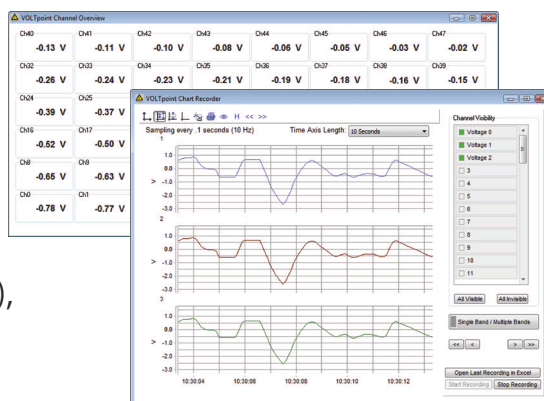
VOLTpoint Channel Overview

| Ch40 | Ch41 | Ch42 | Ch43 | Ch44 | Ch45 | Ch46 | Ch47 |
|---|---|---|---|---|---|---|---|
| -0.13 V | -0.11 V | -0.10 V | -0.08 V | -0.06 V | -0.05 V | -0.03 V | -0.02 V |
| Ch32 | Ch33 | Ch34 | Ch35 | Ch36 | Ch37 | Ch38 | Ch39 |
| -0.26 V | -0.24 V | -0.23 V | -0.21 V | -0.19 V | -0.18 V | -0.16 V | -0.15 V |
| Ch24 | Ch25 | | | | | | |
| -0.39 V | -0.37 V | | | | | | |
| Ch16 | Ch17 | | | | | | |
| -0.52 V | -0.50 V | | | | | | |
| Ch8 | Ch9 | | | | | | |
| -0.65 V | -0.63 V | | | | | | |
| Ch0 | Ch1 | | | | | | |
| -0.78 V | -0.77 V | | | | | | |

),

VOLTpoint Chart Recorder

H << >>

Sampling every .1 seconds (10 Hz)

Time Axis Length: 10 Seconds

1
1.0
0.0
> -1.0
-2.0
-3.0
2
1.0
0.0
> -1.0
-2.0
-3.0
3
1.0
0.0
> -1.0
-2.0
-3.0

10:30:04 10:30:06 10:30:08 10:30:10 10:30:12

Channel Visibility
Voltage 0
Voltage 1
Voltage 2
3
4
5
6
7
8
9
10
11

All Visible
All Invisible
Single Band / Multiple Bands
<< < > >>
Open Last Recording in Excel
Start Recording
Stop Recording